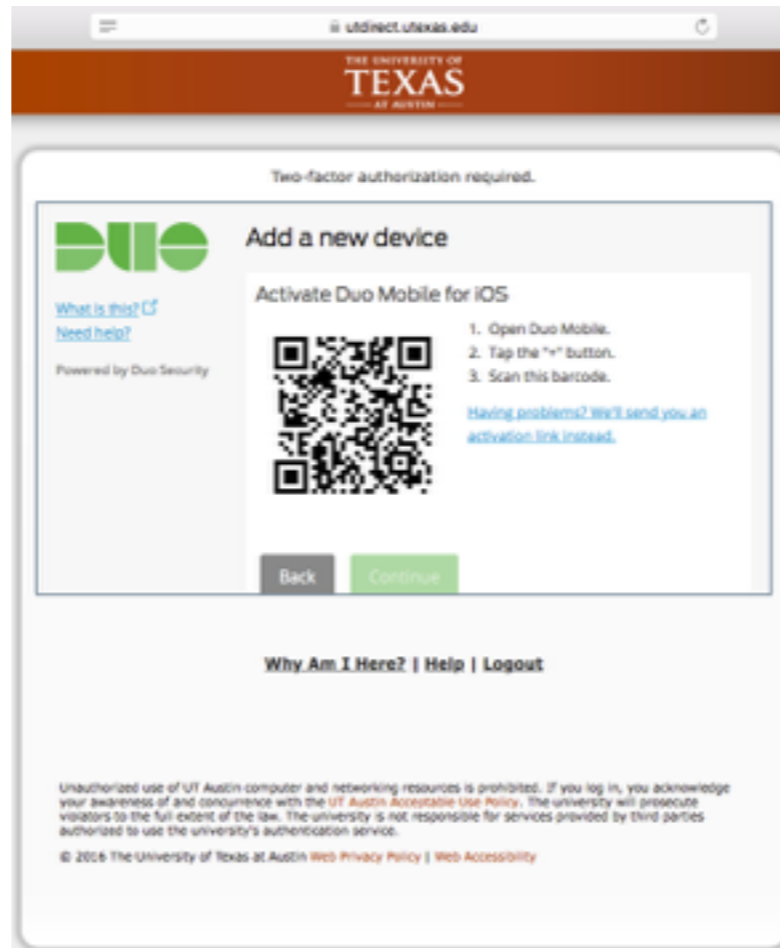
utdirect.utexas.edu

THE UNIVERSITY OF
TEXAS
AT AUSTIN

Two-factor authorization required.

DUO

What is this?
Need help?

Powered by Duo Security

Add a new device

Activate Duo Mobile for iOS

1. Open Duo Mobile.
2. Tap the "+" button.
3. Scan this barcode.

Having problems? We'll send you an activation link instead.

Back Continue

Why Am I Here? | Help | Logout

Unauthorized use of UT Austin computer and networking resources is prohibited. If you log in, you acknowledge your awareness of and concurrence with the UT Austin Acceptable Use Policy. The university will prosecute violators to the full extent of the law. The university is not responsible for services provided by third parties authorized to use the university's authentication service.

© 2016 The University of Texas at Austin Web Privacy Policy | Web Accessibility